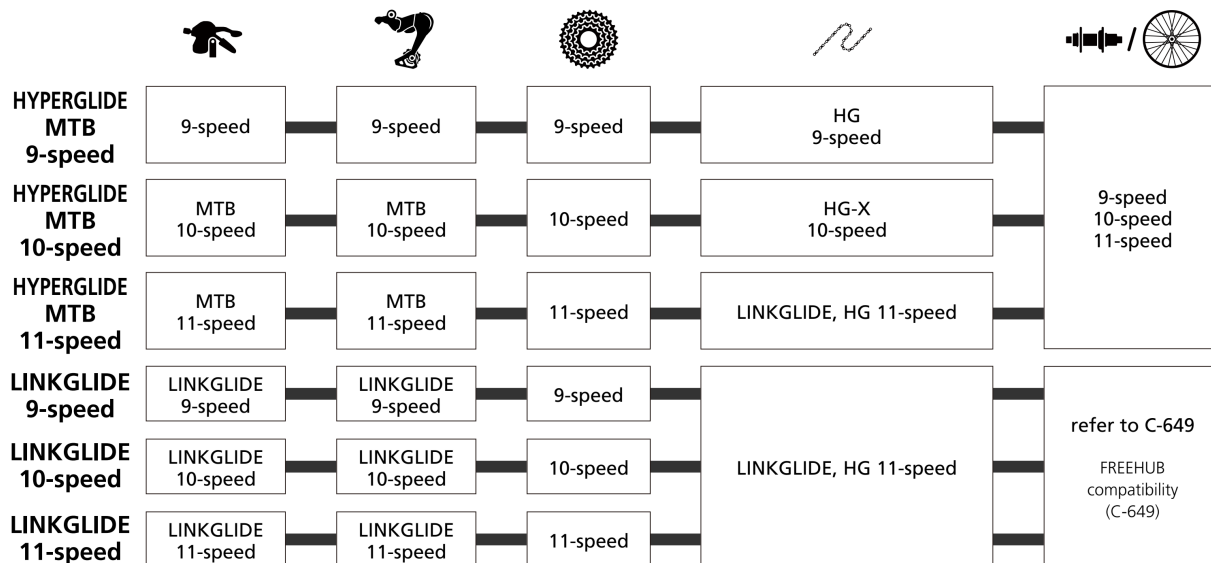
| | | | | | |
|---|---|---|---|---|---|
| HYPERGLIDE MTB 9-speed | 9-speed | 9-speed | 9-speed | HG 9-speed | 9-speed 10-speed 11-speed |
| HYPERGLIDE MTB 10-speed | MTB 10-speed | MTB 10-speed | 10-speed | HG-X 10-speed | |
| HYPERGLIDE MTB 11-speed | MTB 11-speed | MTB 11-speed | 11-speed | LINKGLIDE, HG 11-speed | |
| LINKGLIDE 9-speed | LINKGLIDE 9-speed | LINKGLIDE 9-speed | 9-speed | LINKGLIDE, HG 11-speed | refer to C-649 FREEHUB compatibility (C-649) |
| LINKGLIDE 10-speed | LINKGLIDE 10-speed | LINKGLIDE 10-speed | 10-speed | | |
| LINKGLIDE 11-speed | LINKGLIDE 11-speed | LINKGLIDE 11-speed | 11-speed | | |